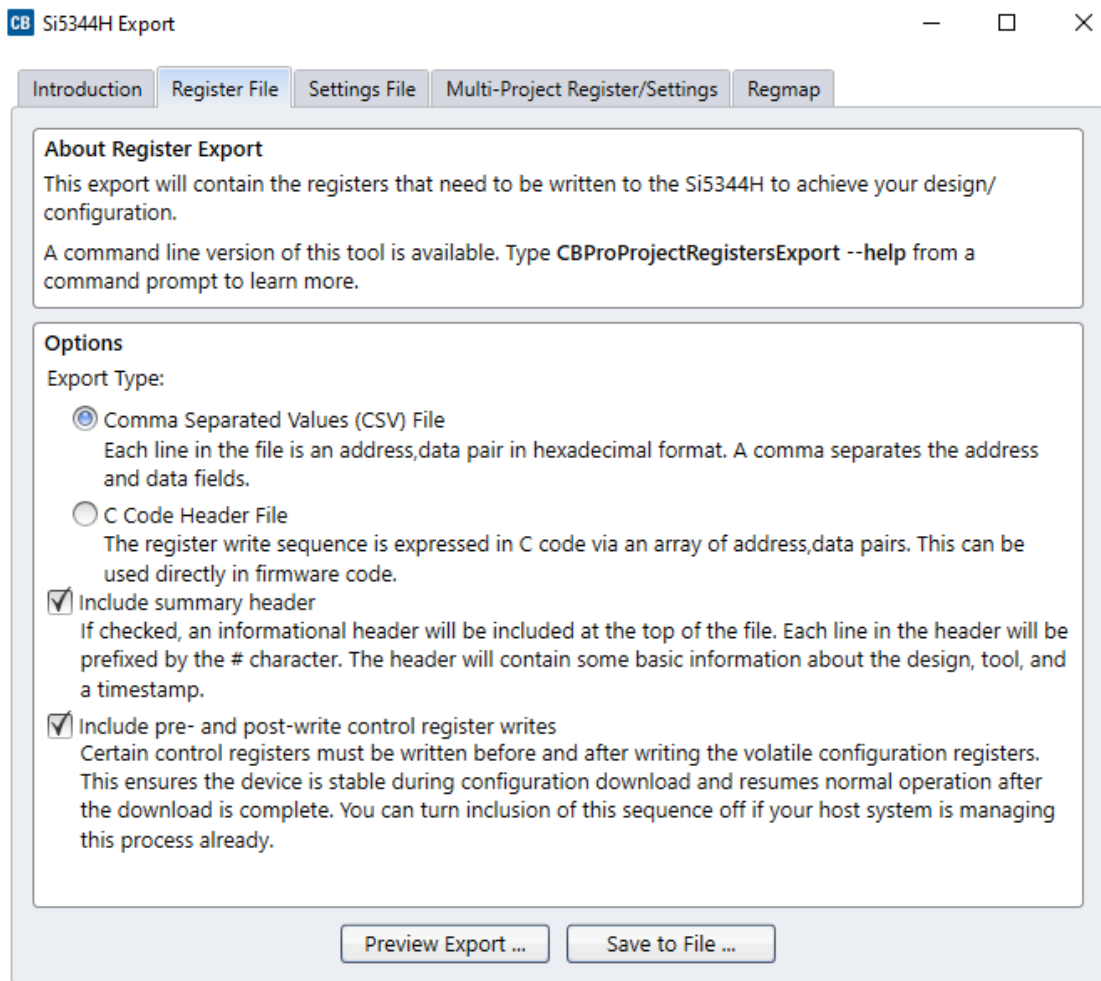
CB Si5344H Export

Introduction | Register File | Settings File | Multi-Project Register/Settings | Regmap

About Register Export
This export will contain the registers that need to be written to the Si5344H to achieve your design/ configuration.

A command line version of this tool is available. Type **CBProProjectRegistersExport --help** from a command prompt to learn more.

Options
Export Type:

Comma Separated Values (CSV) File
Each line in the file is an address,data pair in hexadecimal format. A comma separates the address and data fields.

C Code Header File
The register write sequence is expressed in C code via an array of address,data pairs. This can be used directly in firmware code.

Include summary header
If checked, an informational header will be included at the top of the file. Each line in the header will be prefixed by the # character. The header will contain some basic information about the design, tool, and a timestamp.

Include pre- and post-write control register writes
Certain control registers must be written before and after writing the volatile configuration registers. This ensures the device is stable during configuration download and resumes normal operation after the download is complete. You can turn inclusion of this sequence off if your host system is managing this process already.

Preview Export ... | Save to File ...